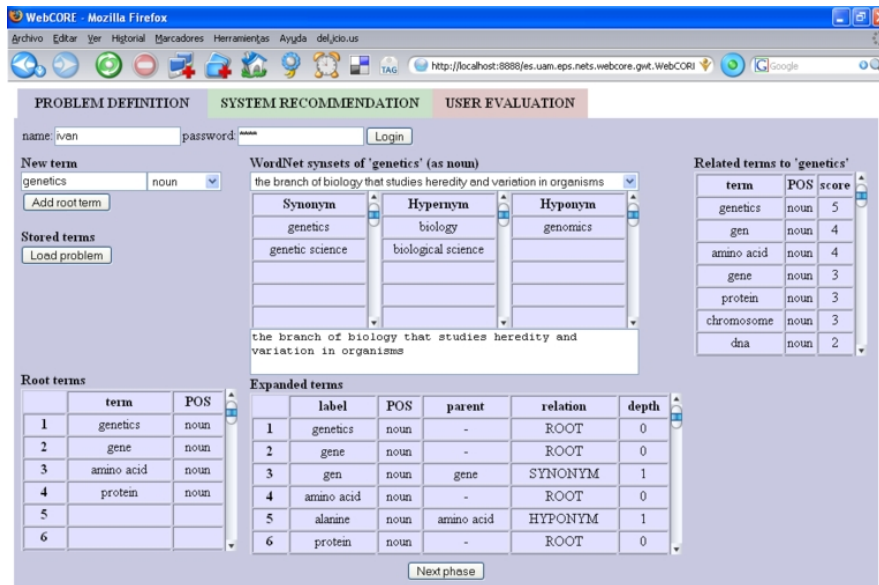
WebCORE - Mozilla Firefox

Archivo Editar Ver Historial Marcadores Herramientas Ayuda del.icio.us

TAG http://localhost:8888/es.uam.eps.nets.webcore.gwt.WebCORI Google

PROBLEM DEFINITION SYSTEM RECOMMENDATION USER EVALUATION

name: ivan password: \*\*\*\*\* Login

New term
genetics noun
Add root term

Stored terms
Load problem

WordNet synsets of 'genetics' (as noun)
the branch of biology that studies heredity and variation in organisms

| Synonym |
|---|
| genetics |
| genetic science |

| Hypernym |
|---|
| biology |
| biological science |

| Hyponym |
|---|
| genomics |

the branch of biology that studies heredity and variation in organisms

Related terms to 'genetics'

| term | POS | score |
|---|---|---|
| genetics | noun | 5 |
| gen | noun | 4 |
| amino acid | noun | 4 |
| gene | noun | 3 |
| protein | noun | 3 |
| chromosome | noun | 3 |
| dna | noun | 2 |

Root terms

| | term | POS |
|---|---|---|
| 1 | genetics | noun |
| 2 | gene | noun |
| 3 | amino acid | noun |
| 4 | protein | noun |
| 5 | | |
| 6 | | |

Expanded terms

| | label | POS | parent | relation | depth |
|---|---|---|---|---|---|
| 1 | genetics | noun | - | ROOT | 0 |
| 2 | gene | noun | - | ROOT | 0 |
| 3 | gen | noun | gene | SYNONYM | 1 |
| 4 | amino acid | noun | - | ROOT | 0 |
| 5 | alanine | noun | amino acid | HYPONYM | 1 |
| 6 | protein | noun | - | ROOT | 0 |

Next phase